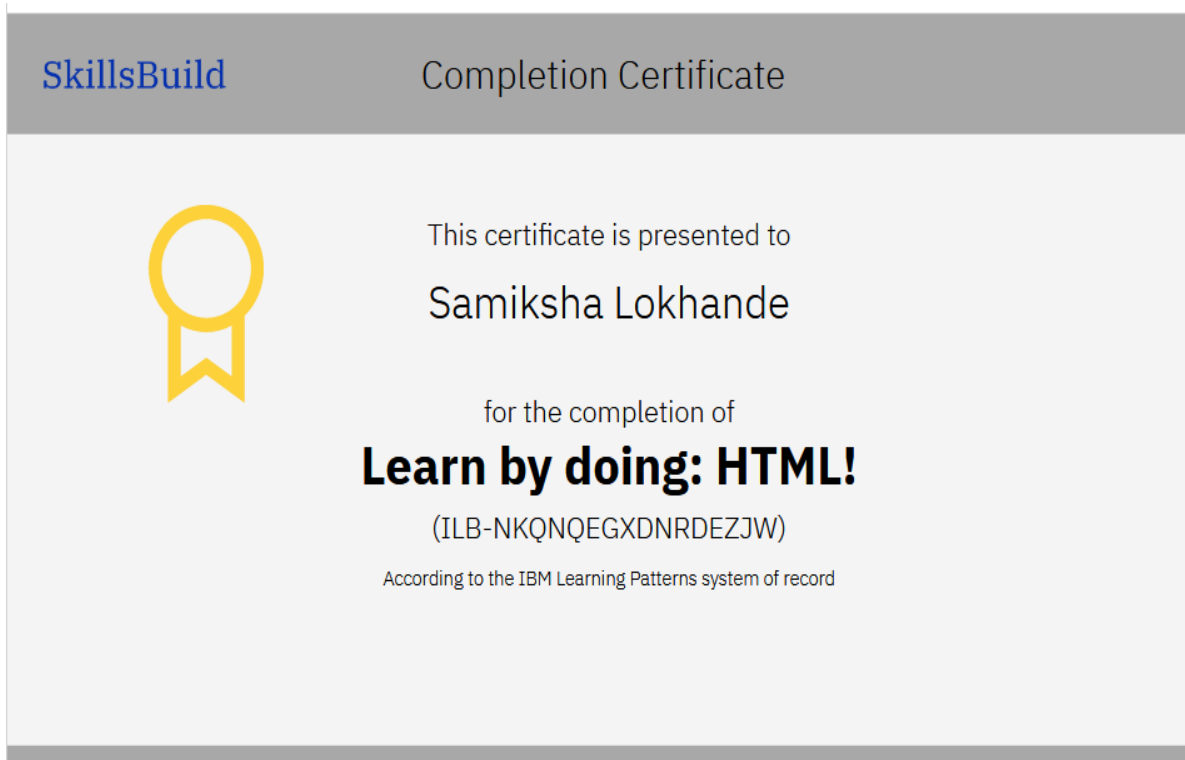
SkillsBuild

Completion Certificate

This certificate is presented to

Samiksha Lokhande

for the completion of

Learn by doing: HTML!

(ILB-NKQNQEGXDNRDEZJW)

According to the IBM Learning Patterns system of record